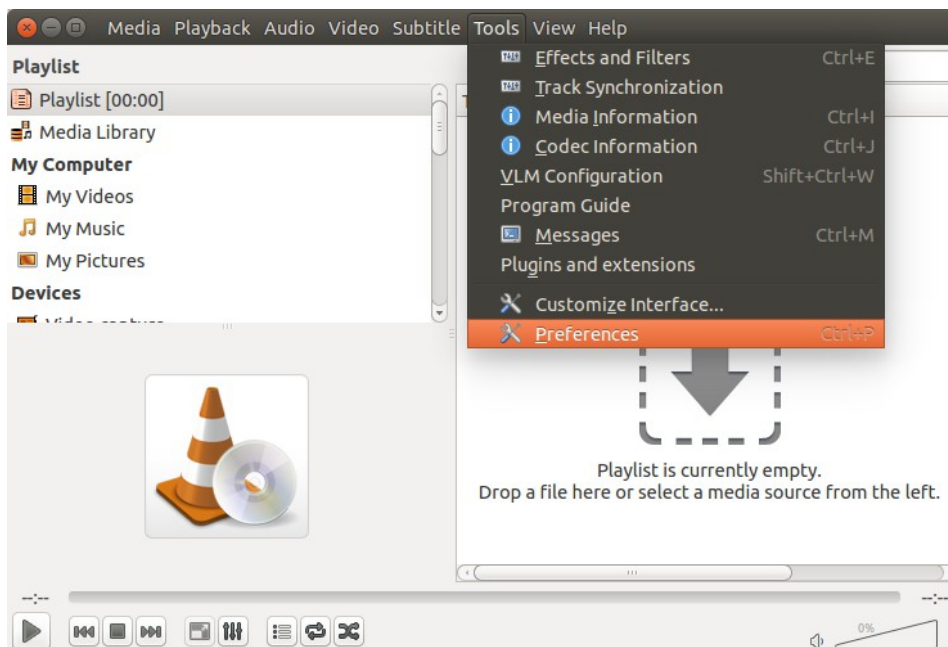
Media Playback Audio Video Subtitle Tools View Help

Playlist
Playlist [00:00]
Media Library
My Computer
My Videos
My Music
My Pictures
Devices

Effects and Filters Ctrl+E
Track Synchronization
Media Information Ctrl+I
Codec Information Ctrl+J
VLM Configuration Shift+Ctrl+W
Program Guide
Messages Ctrl+M
Plugins and extensions
Customize Interface...
Preferences Ctrl+P

Playlist is currently empty.
Drop a file here or select a media source from the left.

--:--
--:--
0%